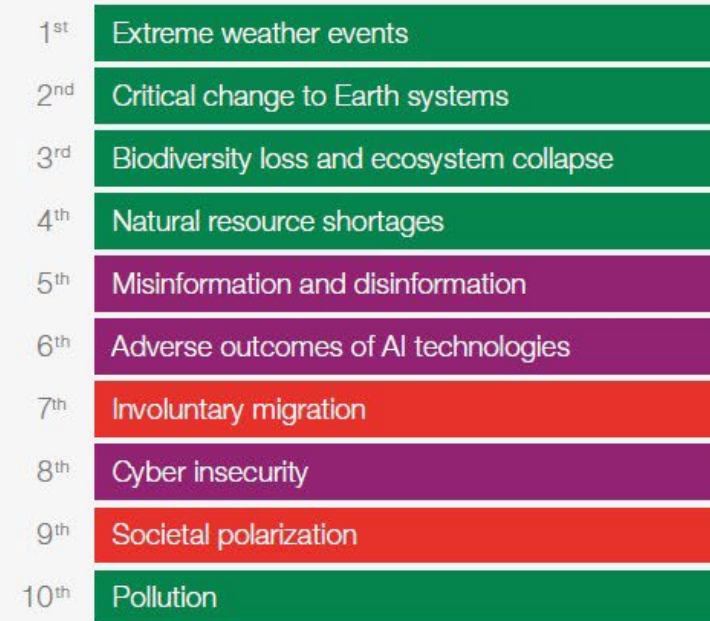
1st Extreme weather events

2nd Critical change to Earth systems

3rd Biodiversity loss and ecosystem collapse

4th Natural resource shortages

5th Misinformation and disinformation

6th Adverse outcomes of AI technologies

7th Involuntary migration

8th Cyber insecurity

9th Societal polarization

10th Pollution